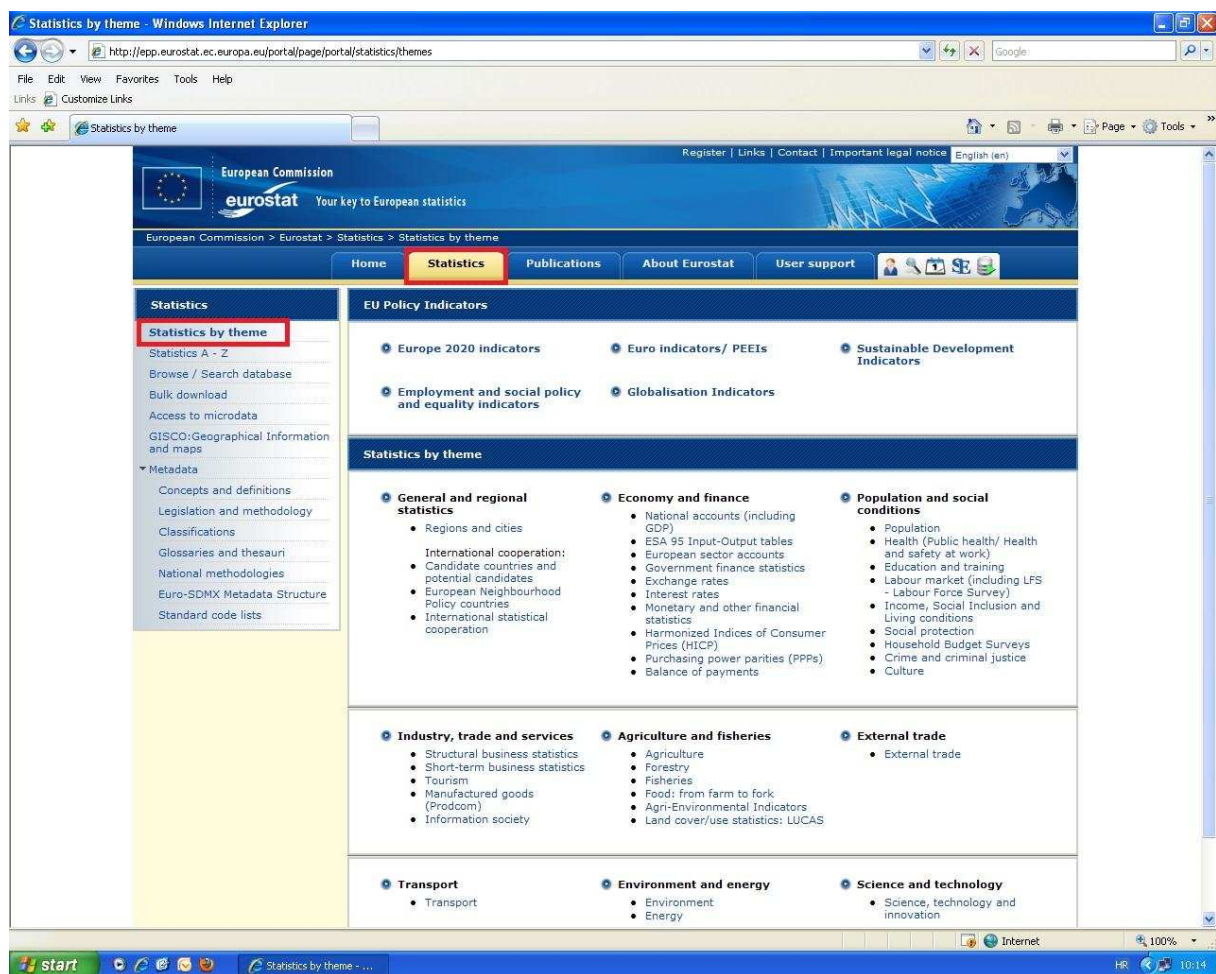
Statistics by theme - Windows Internet Explorer
http://epp.eurostat.ec.europa.eu/portal/page/portal/statistics/themes
Google
File Edit View Favorites Tools Help
Links Customize Links
Statistics by theme
Page • Tools •

Register | Links | Contact | Important legal notice English (en)
European Commission
eurostat Your key to European statistics
European Commission > Eurostat > Statistics > Statistics by theme
Home Statistics Publications About Eurostat User support

Statistics
Statistics by theme
Statistics A - Z
Browse / Search database
Bulk download
Access to microdata
GISCO:Geographical Information and maps
Metadata
Concepts and definitions
Legislation and methodology
Classifications
Glossaries and thesauri
National methodologies
Euro-SDMX Metadata Structure
Standard code lists

EU Policy Indicators
Europe 2020 indicators
Euro indicators/ PEEIs
Sustainable Development Indicators
Employment and social policy and equality indicators
Globalisation Indicators

Statistics by theme
General and regional statistics
- Regions and cities
International cooperation:
- Candidate countries and potential candidates
- European Neighbourhood Policy countries
- International statistical cooperation

Economy and finance
- National accounts (including GDP)
- ESA 95 Input-Output tables
- European sector accounts
- Government finance statistics
- Exchange rates
- Interest rates
- Monetary and other financial statistics
- Harmonized Indices of Consumer Prices (HICP)
- Purchasing power parities (PPPs)
- Balance of payments

Population and social conditions
- Population
- Health (Public health/ Health and safety at work)
- Education and training
- Labour market (including LFS - Labour Force Survey)
- Income, Social Inclusion and Living conditions
- Social protection
- Household Budget Surveys
- Crime and criminal justice
- Culture

Industry, trade and services
- Structural business statistics
- Short-term business statistics
- Tourism
- Manufactured goods (Prodcom)
- Information society

Agriculture and fisheries
- Agriculture
- Forestry
- Fisheries
- Food: from farm to fork
- Agri-Environmental Indicators
- Land cover/use statistics: LUCAS

External trade
- External trade

Transport
- Transport

Environment and energy
- Environment
- Energy

Science and technology
- Science, technology and innovation

Internet
100%
start
Statistics by theme - ...
HR 10:14